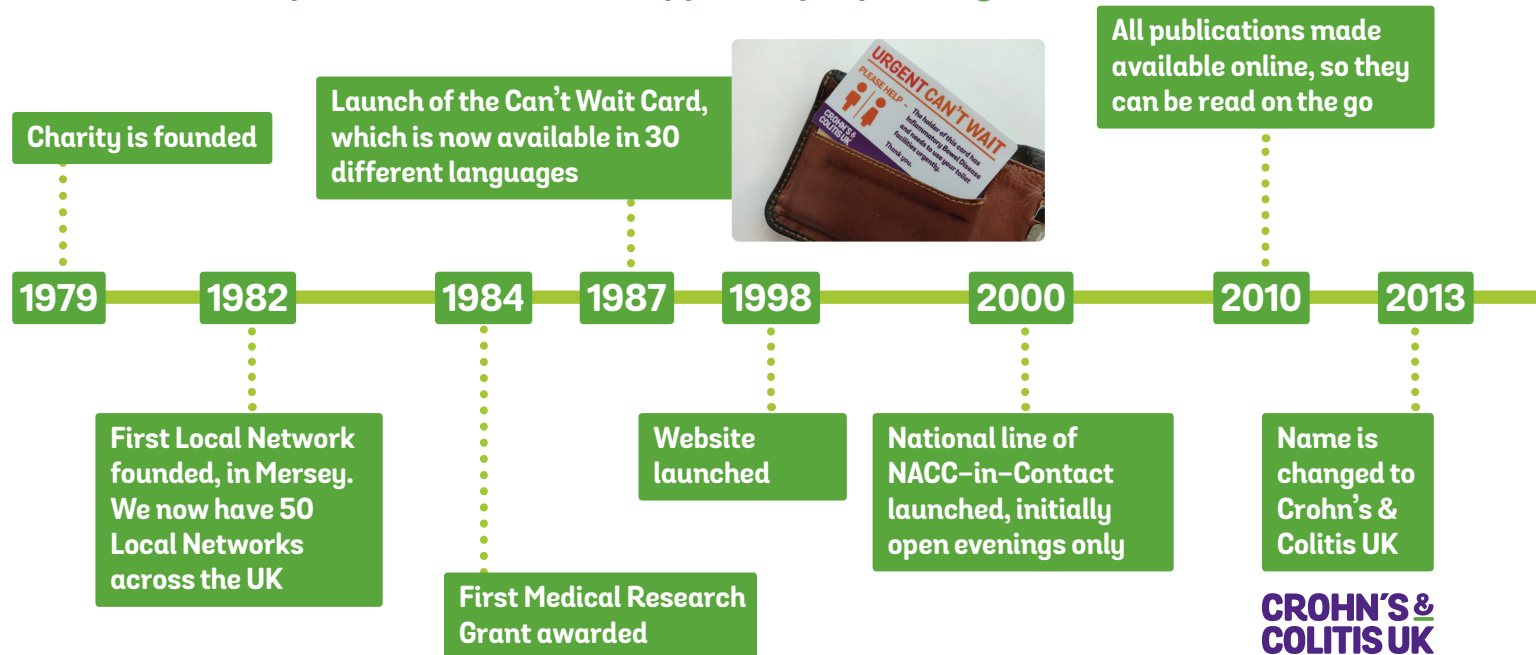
Charity is founded

Launch of the Can't Wait Card, which is now available in 30 different languages

URGENT CAN'T WAIT
PLEASE HELP – The holder of this card has Inflammatory Bowel Disease and needs to use your toilet facilities urgently. Thank you.
CROHN'S & COLITIS UK

All publications made available online, so they can be read on the go

1979

1982

1984

1987

1998

2000

2010

2013

First Local Network founded, in Mersey. We now have 50 Local Networks across the UK

First Medical Research Grant awarded

Website launched

National line of NACC–in–Contact launched, initially open evenings only

Name is changed to Crohn's & Colitis UK

CROHN'S & COLITIS UK